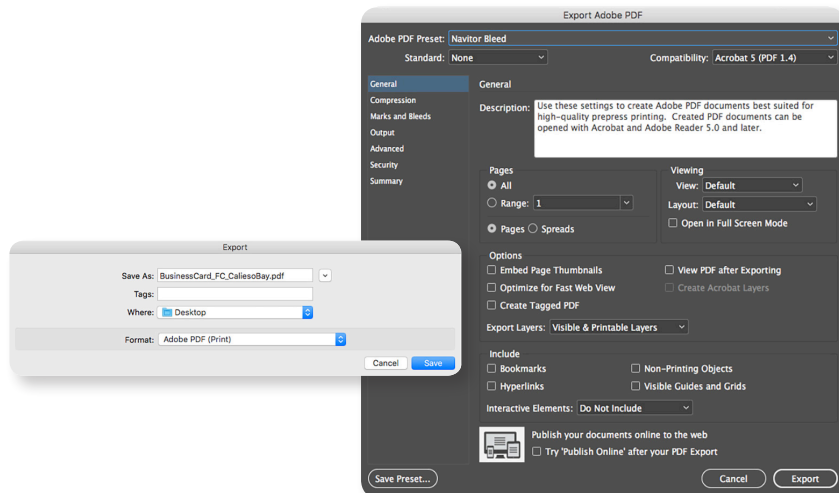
Export Adobe PDF

Adobe PDF Preset: Navitor Bleed

Standard: None

Compatibility: Acrobat 5 (PDF 1.4)

General
Compression
Marks and Bleeds
Output
Advanced
Security
Summary

General

Description: Use these settings to create Adobe PDF documents best suited for high-quality prepress printing. Created PDF documents can be opened with Acrobat and Adobe Reader 5.0 and later.

Pages
All
Range: 1
Pages Spreads

Viewing
View: Default
Layout: Default
Open in Full Screen Mode

Options
Embed Page Thumbnails
View PDF after Exporting
Optimize for Fast Web View
Create Acrobat Layers
Create Tagged PDF
Export Layers: Visible & Printable Layers

Include
Bookmarks
Non-Printing Objects
Hyperlinks
Visible Guides and Grids
Interactive Elements: Do Not Include

Publish your documents online to the web
Try 'Publish Online' after your PDF Export

Save Preset...
Cancel
Export

Export

Save As: BusinessCard_FC_CaliesoBay.pdf
Tags:
Where: Desktop

Format: Adobe PDF (Print)

Cancel
Save